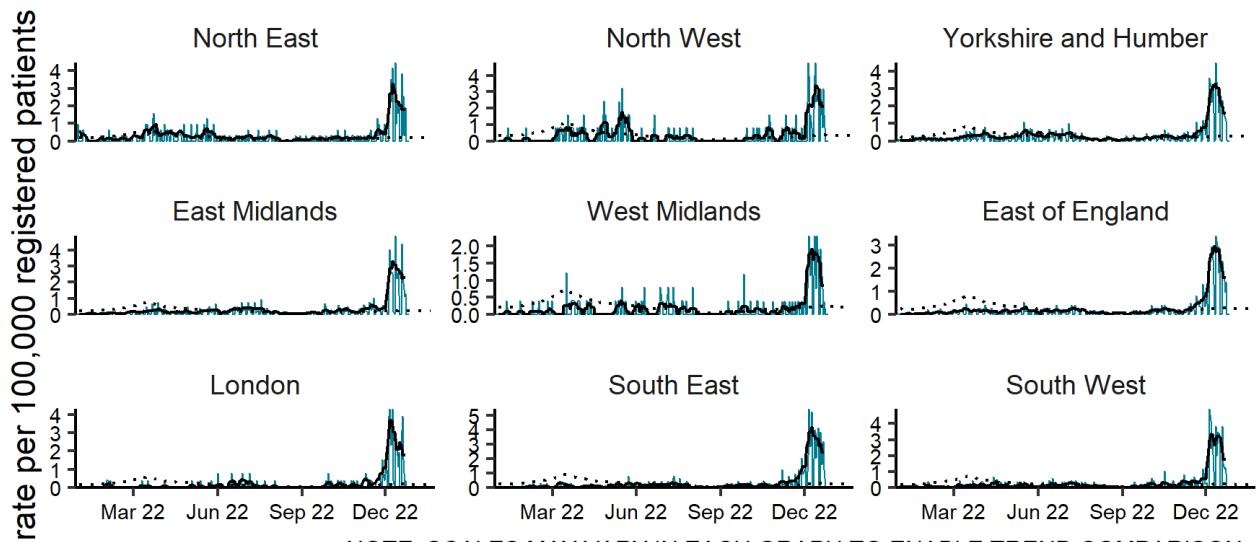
rate per 100,000 registered patients

North East
4
3
2
1
0

North West
4
3
2
1
0

Yorkshire and Humber
4
3
2
1
0

East Midlands
4
3
2
1
0

West Midlands
2.0
1.5
1.0
0.5
0.0

East of England
3
2
1
0

London
4
3
2
1
0
Mar 22
Jun 22
Sep 22
Dec 22

South East
5
4
3
2
1
0
Mar 22
Jun 22
Sep 22
Dec 22

South West
4
3
2
1
0
Mar 22
Jun 22
Sep 22
Dec 22

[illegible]